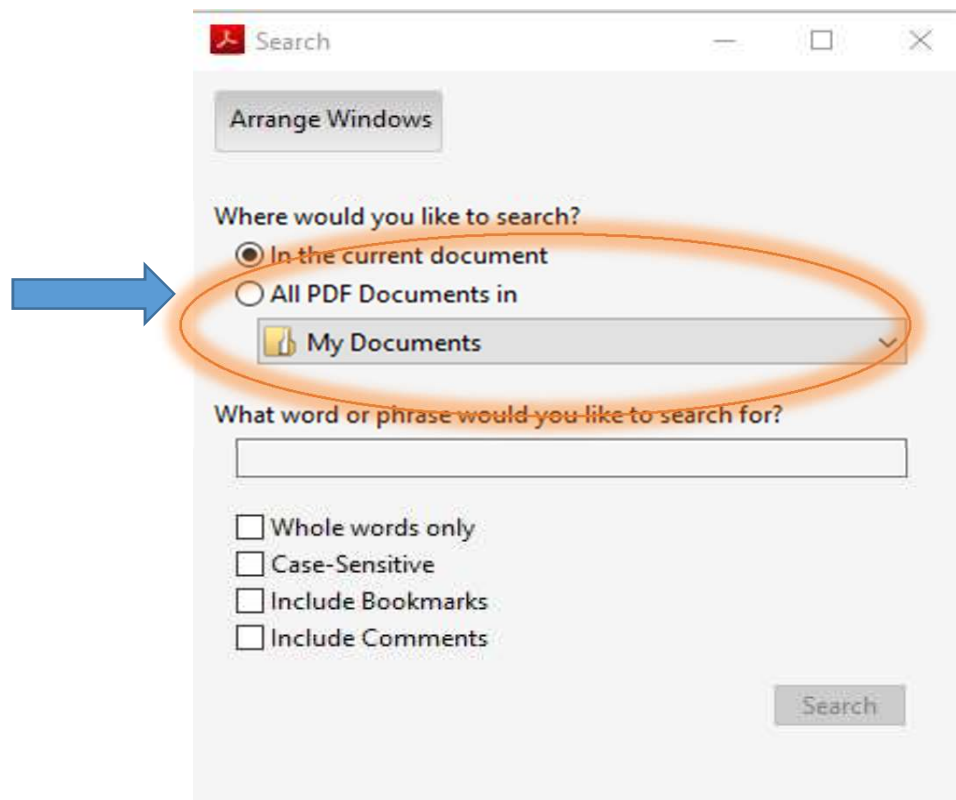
Search

Arrange Windows

Where would you like to search?

In the current document

All PDF Documents in

My Documents

What word or phrase would you like to search for?

Whole words only

Case-Sensitive

Include Bookmarks

Include Comments

Search